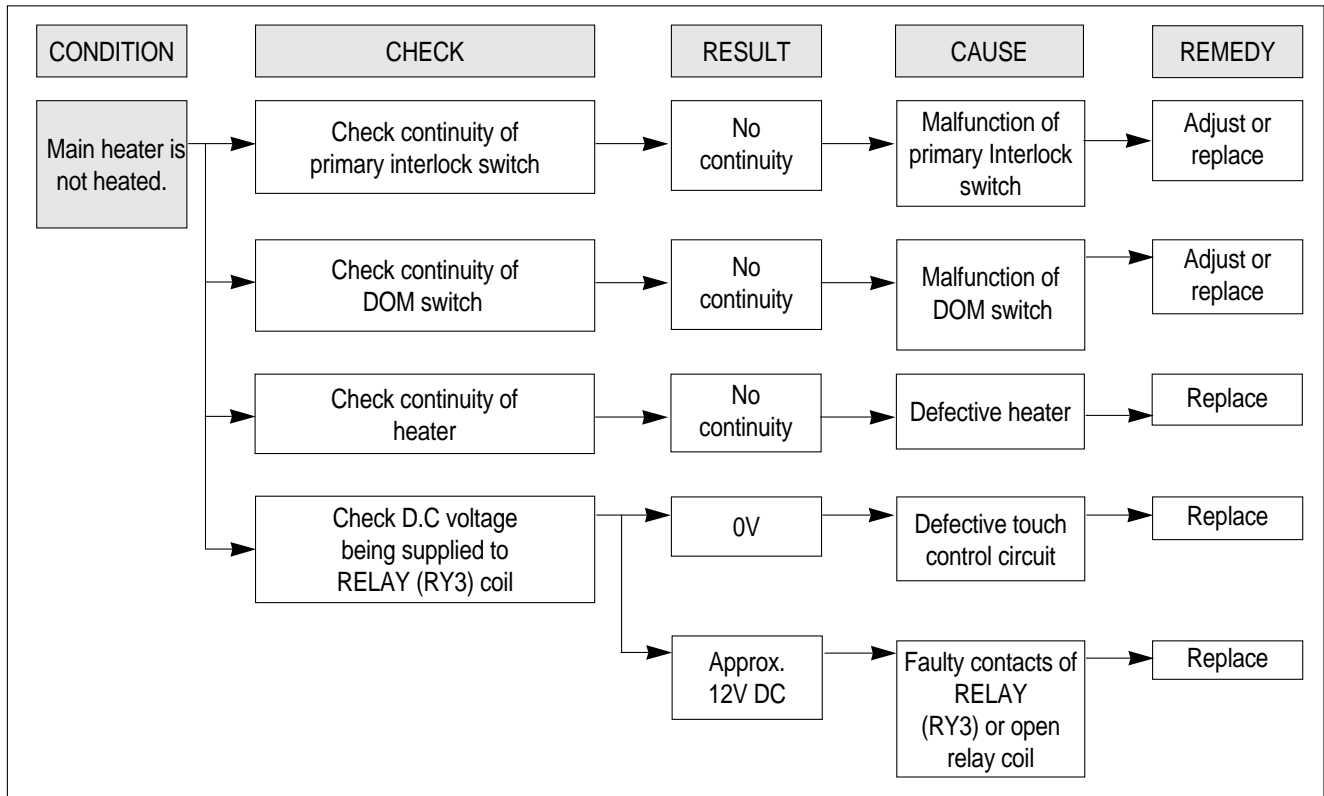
CONDITION

CHECK

RESULT

CAUSE

REMEDY

Main heater is not heated.

Check continuity of primary interlock switch

No continuity

Malfunction of primary Interlock switch

Adjust or replace

Check continuity of DOM switch

No continuity

Malfunction of DOM switch

Adjust or replace

Check continuity of heater

No continuity

Defective heater

Replace

Check D.C voltage being supplied to RELAY (RY3) coil

0V

Defective touch control circuit

Replace

Approx. 12V DC

Faulty contacts of RELAY (RY3) or open relay coil

Replace